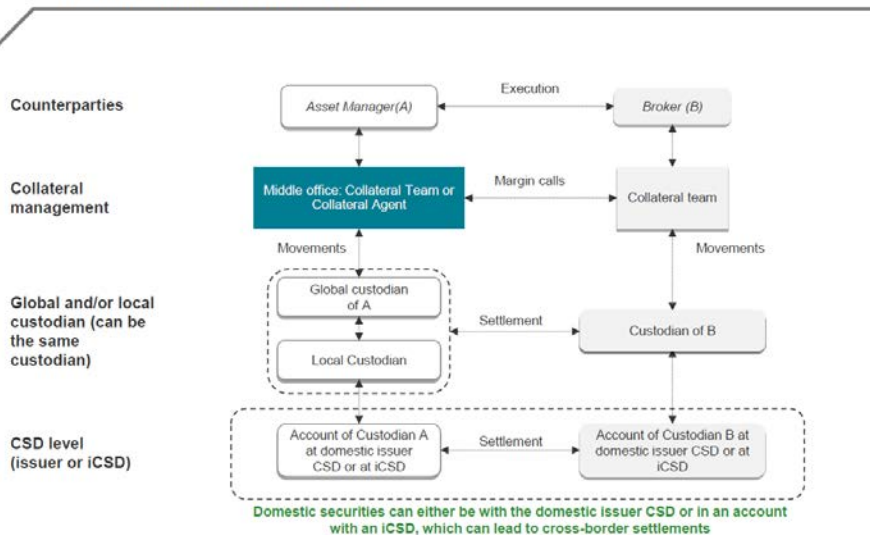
Counterparties

Asset Manager(A)

Execution

Broker (B)

Collateral management

Middle office: Collateral Team or Collateral Agent

Margin calls

Collateral team

Movements

Movements

Global and/or local custodian (can be the same custodian)

Global custodian of A

Local Custodian

Settlement

Custodian of B

CSD level (issuer or iCSD)

Account of Custodian A at domestic issuer CSD or at iCSD

Settlement

Account of Custodian B at domestic issuer CSD or at iCSD

Domestic securities can either be with the domestic issuer CSD or in an account with an iCSD, which can lead to cross-border settlements